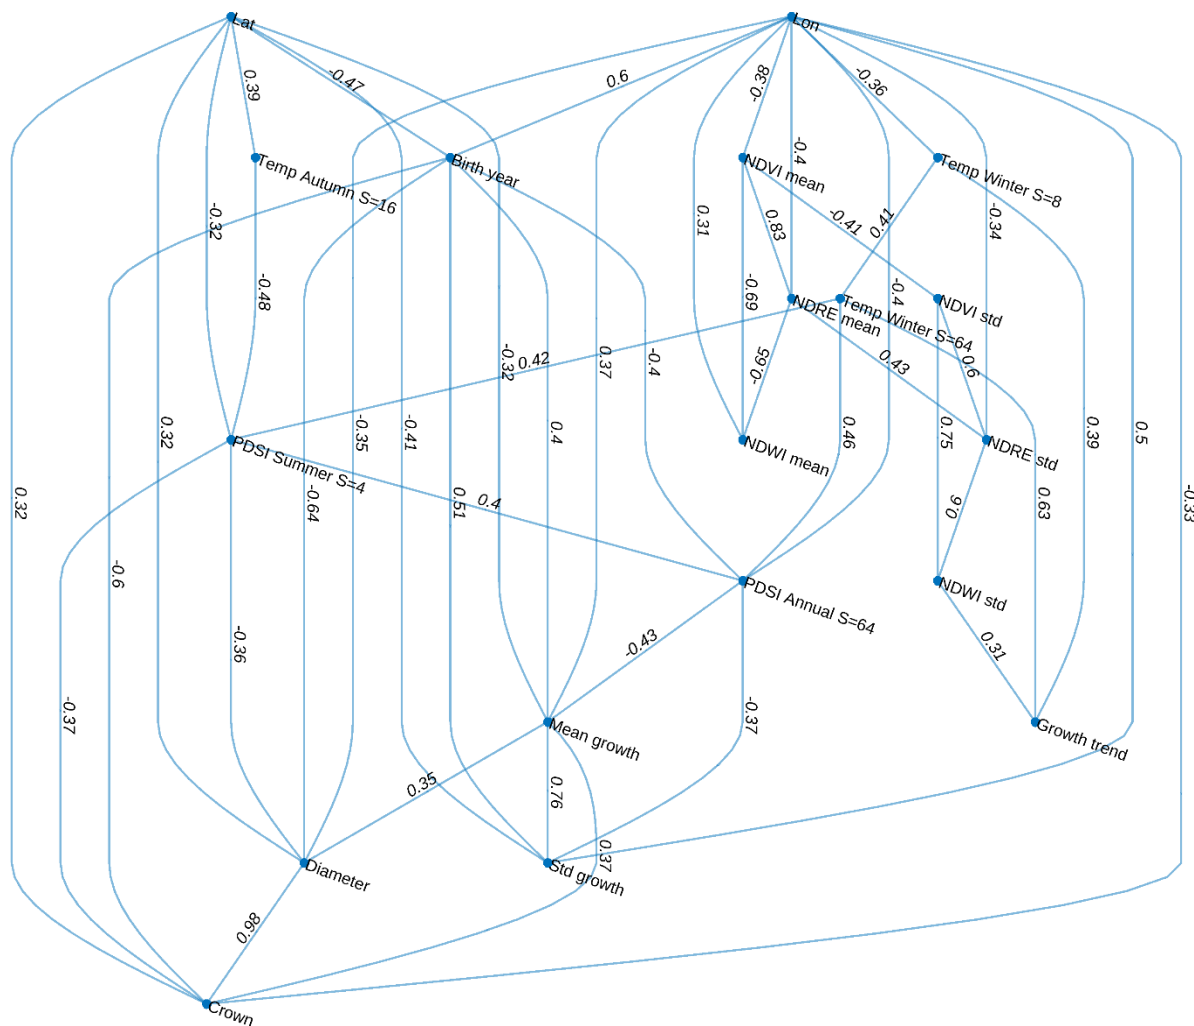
Lat
Lon
0.39
-0.47
0.6
-0.38
-0.36
-0.4
Temp Autumn S=16
Birth year
NDVI mean
Temp Winter S=8
-0.32
-0.41
0.41
-0.34
0.31
0.83
-0.48
-0.69
NDRE mean
Temp Winter S=64
NDVI std
-0.4
-0.32
0.42
0.37
-0.4
-0.65
0.43
0.6
PDSI Summer S=4
0.32
-0.35
-0.41
0.4
NDWI mean
0.46
0.75
NDRE std
0.39
0.5
-0.33
0.32
-0.64
0.51
0.4
0.63
0.6
-0.6
PDSI Annual S=64
NDWI std
-0.36
-0.43
0.31
-0.37
Mean growth
-0.37
Growth trend
0.35
0.76
0.37
Diameter
Std growth
0.98
Crown